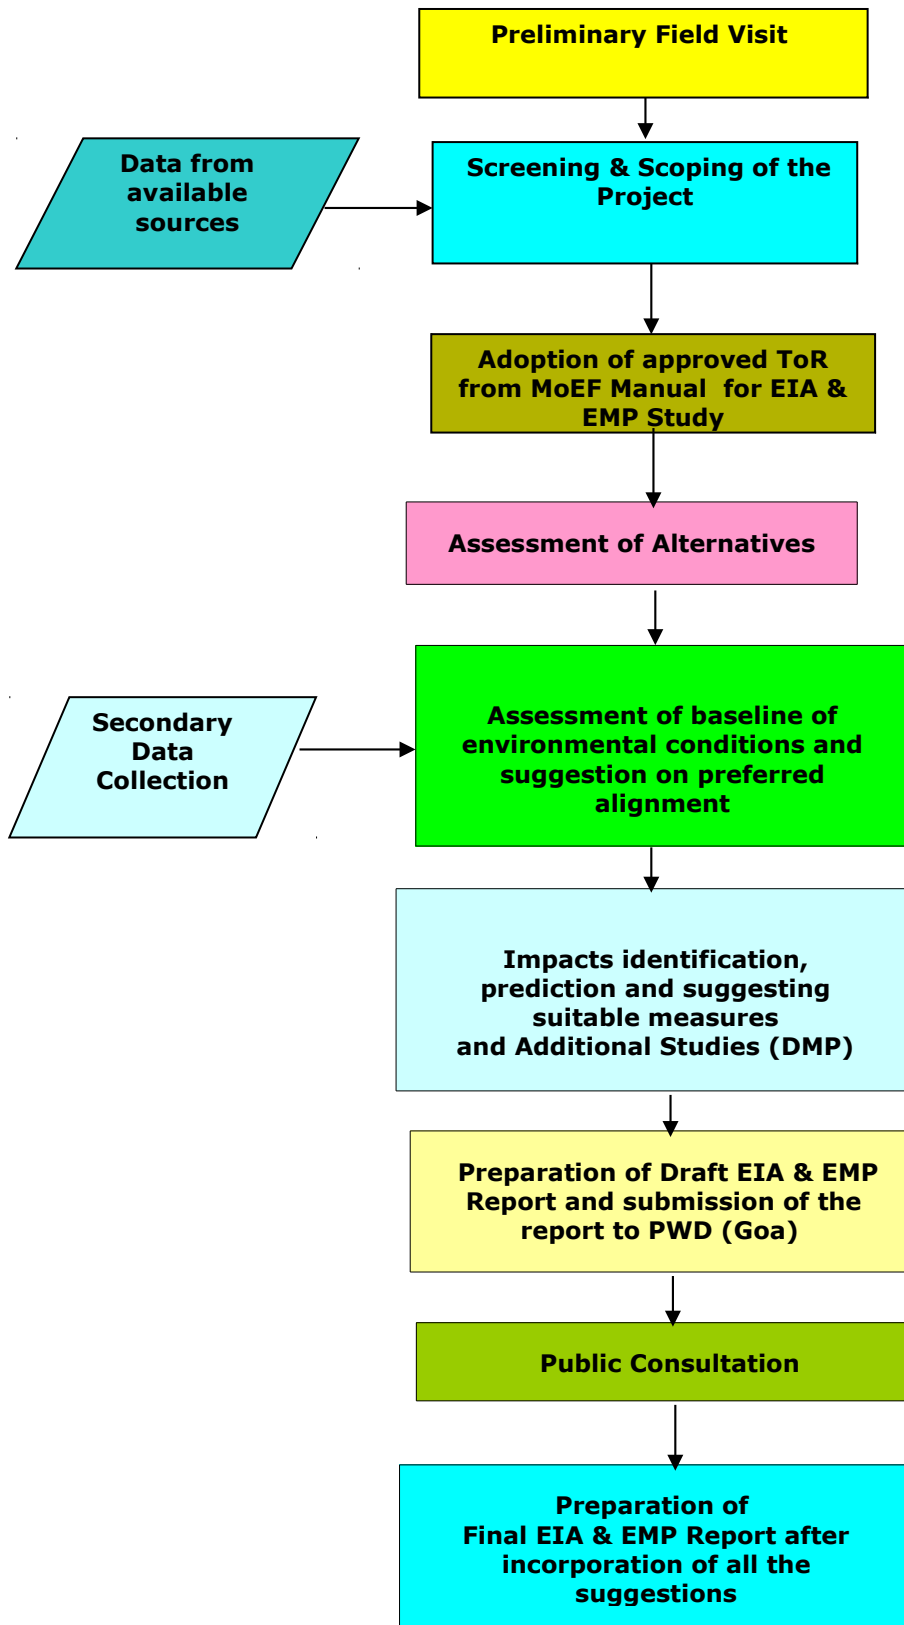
Preliminary Field Visit

Data from available sources

Screening & Scoping of the Project

Adoption of approved ToR from MoEF Manual for EIA & EMP Study

Assessment of Alternatives

Secondary Data Collection

Assessment of baseline of environmental conditions and suggestion on preferred alignment

Impacts identification, prediction and suggesting suitable measures and Additional Studies (DMP)

Preparation of Draft EIA & EMP Report and submission of the report to PWD (Goa)

Public Consultation

Preparation of Final EIA & EMP Report after incorporation of all the suggestions